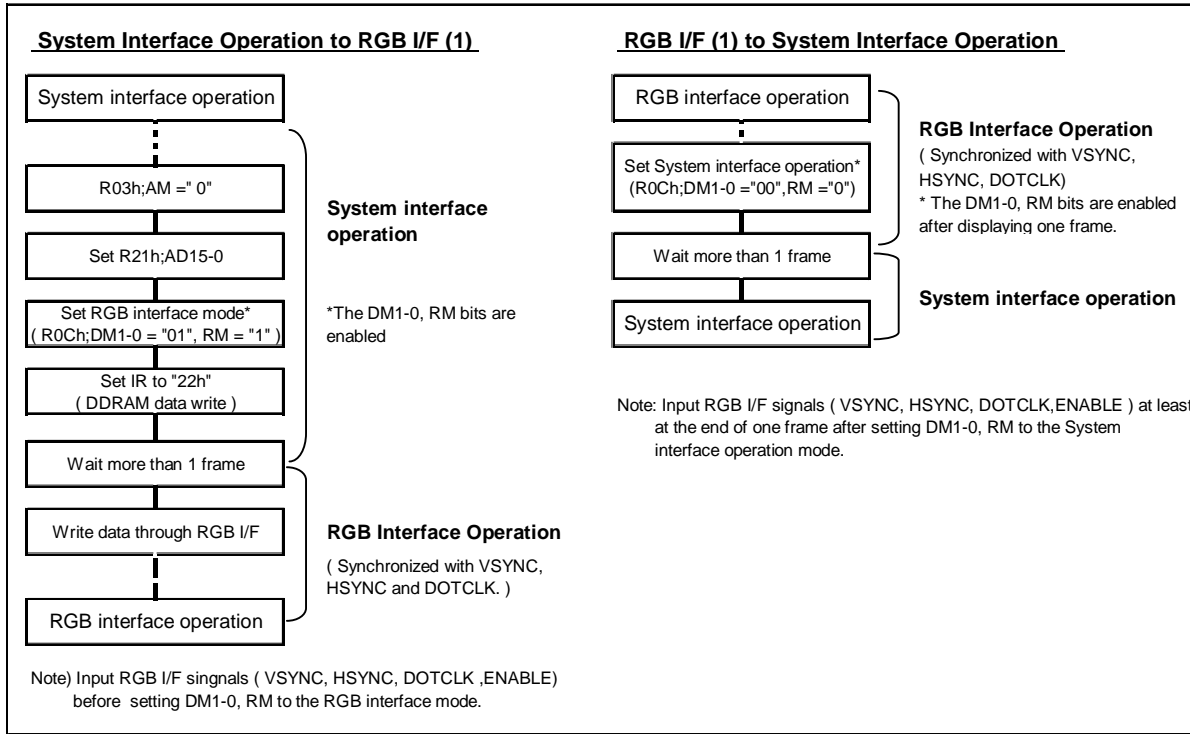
System Interface Operation to RGB I/F (1)

System interface operation

R03h;AM =" 0"

Set R21h;AD15-0

Set RGB interface mode*
( R0Ch;DM1-0 = "01", RM = "1" )

Set IR to "22h"
( DDRAM data write )

Wait more than 1 frame

Write data through RGB I/F

RGB interface operation

System interface operation

*The DM1-0, RM bits are enabled

RGB Interface Operation

( Synchronized with VSYNC, HSYNC and DOTCLK. )

Note) Input RGB I/F singnals ( VSYNC, HSYNC, DOTCLK ,ENABLE) before setting DM1-0, RM to the RGB interface mode.

RGB I/F (1) to System Interface Operation

RGB interface operation

Set System interface operation*
(R0Ch;DM1-0 ="00",RM ="0")

Wait more than 1 frame

System interface operation

RGB Interface Operation

( Synchronized with VSYNC, HSYNC, DOTCLK)
* The DM1-0, RM bits are enabled after displaying one frame.

System interface operation

Note: Input RGB I/F signals ( VSYNC, HSYNC, DOTCLK,ENABLE ) at least at the end of one frame after setting DM1-0, RM to the System interface operation mode.